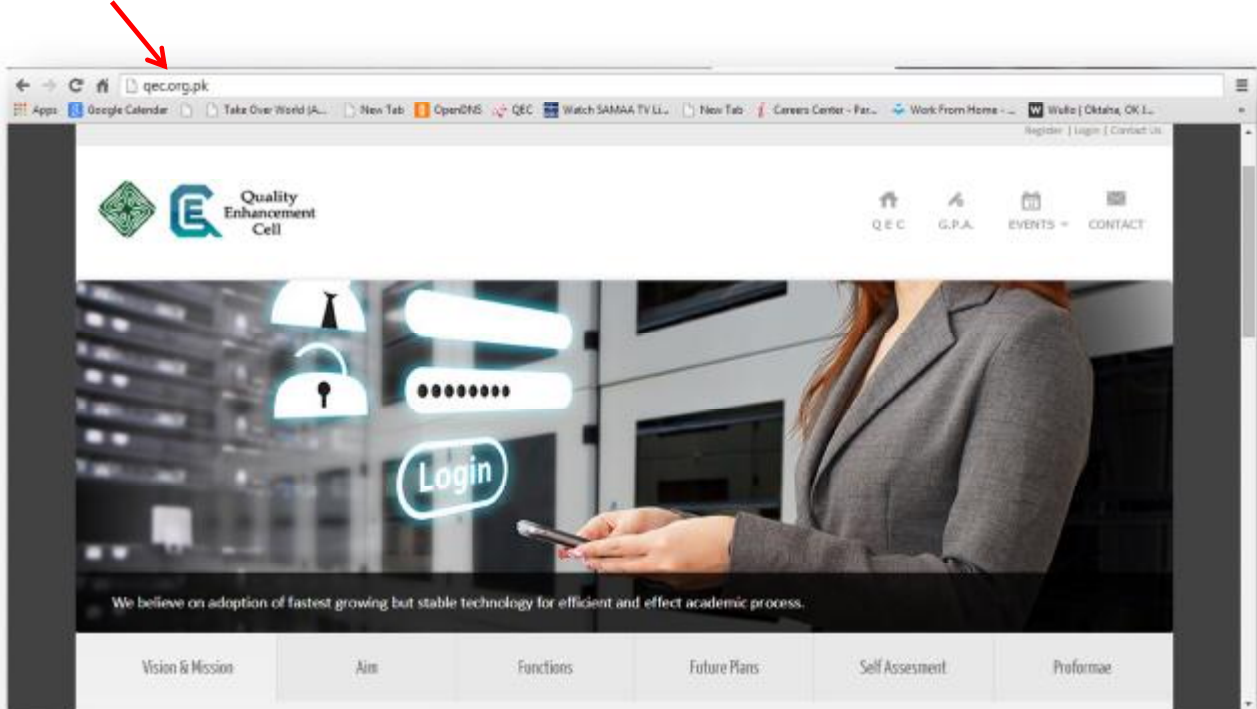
qec.org.pk

Apps Google Calendar Take Over World (A... New Tab OpenDNS QEC Watch SAMAA TV Li... New Tab Careers Center - Par... Work From Home - ... Wufoo | Oklaha, OK I...

Register | Login | Contact Us

Quality Enhancement Cell

QEC G.P.A. EVENTS CONTACT

Login

We believe on adoption of fastest growing but stable technology for efficient and effect academic process.

Vision & Mission
Aim
Functions
Future Plans
Self Assesment
Proformae